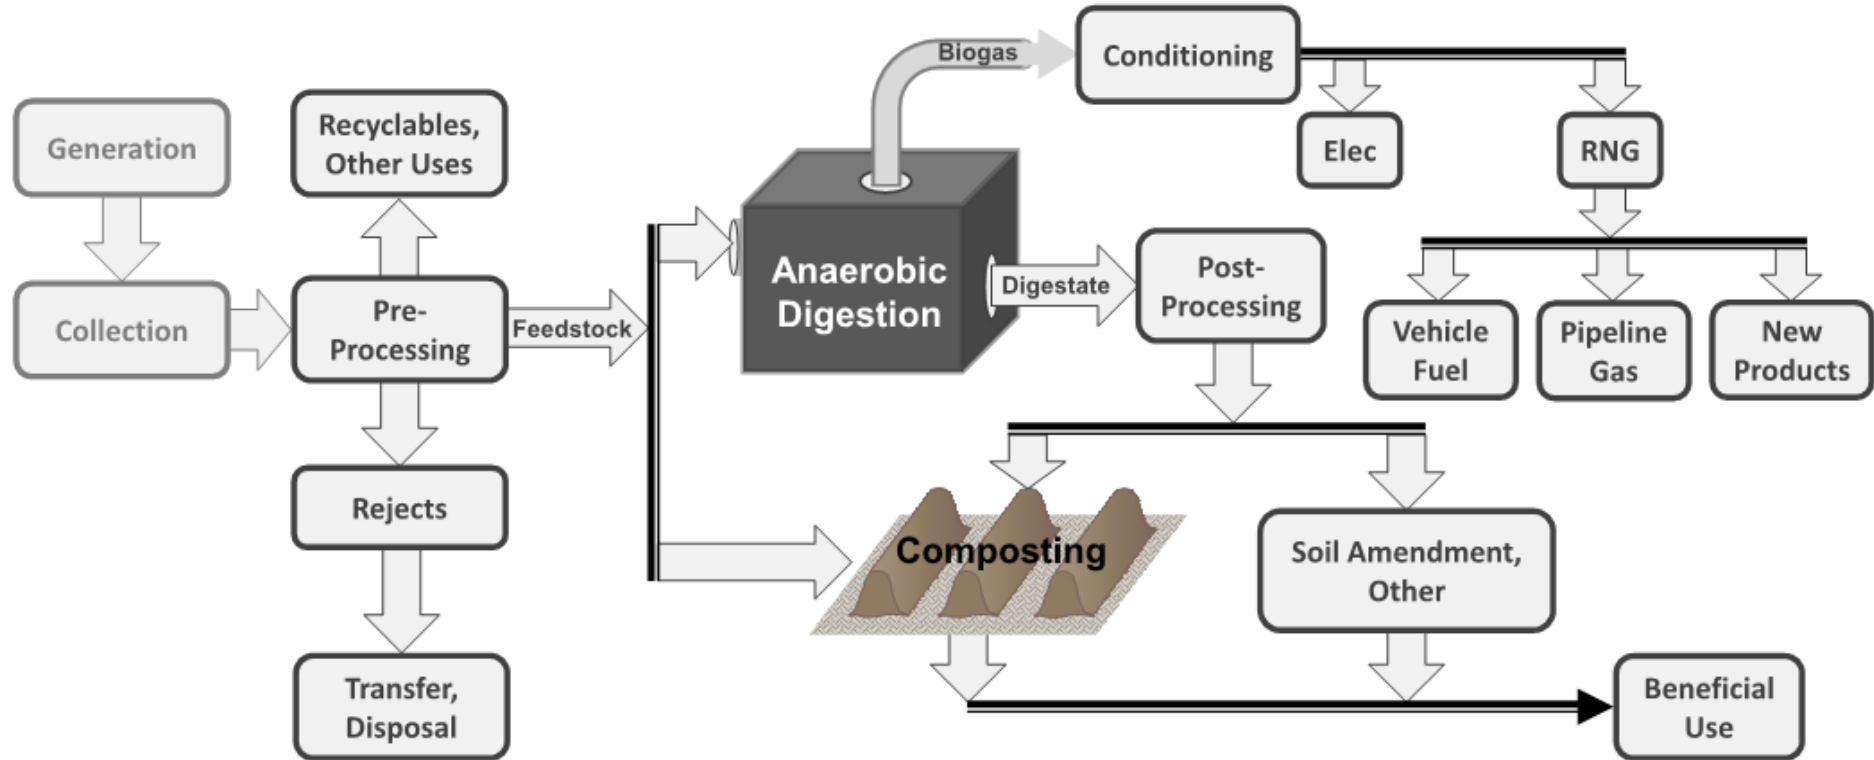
Generation

Collection

Recyclables, Other Uses

Pre-Processing

Feedstock

Rejects

Transfer, Disposal

Biogas

Conditioning

Elec

RNG

Anaerobic Digestion

Digestate

Post-Processing

Vehicle Fuel

Pipeline Gas

New Products

Composting

Soil Amendment, Other

Beneficial Use